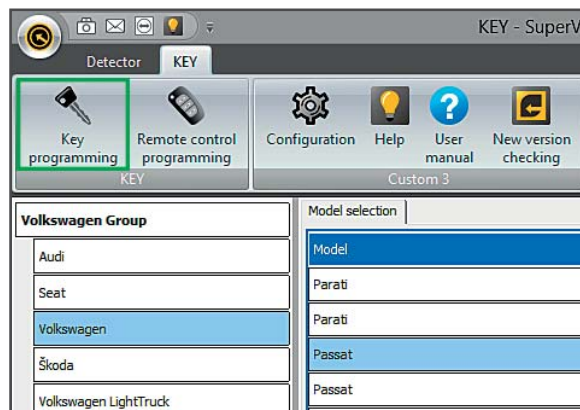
KEY - SuperV

Detector KEY

Key programming

Remote control programming

KEY

Configuration

Help

User manual

New version checking

Custom 3

Volkswagen Group

Audi

Seat

Volkswagen

Škoda

Volkswagen LightTruck

Model selection

| Model |
|---|
| Parati |
| Parati |
| Passat |
| Passat |